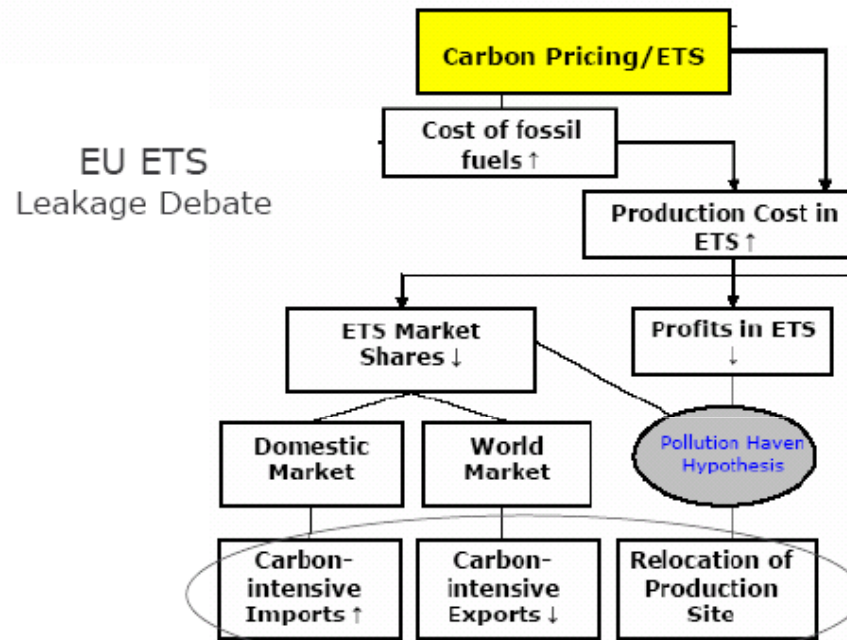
EU ETS
Leakage Debate

Carbon Pricing/ETS

Cost of fossil fuels ↑

Production Cost in ETS ↑

ETS Market Shares ↓

Profits in ETS ↓

Domestic Market

World Market

Pollution Haven Hypothesis

Carbon-intensive Imports ↑

Carbon-intensive Exports ↓

Relocation of Production Site